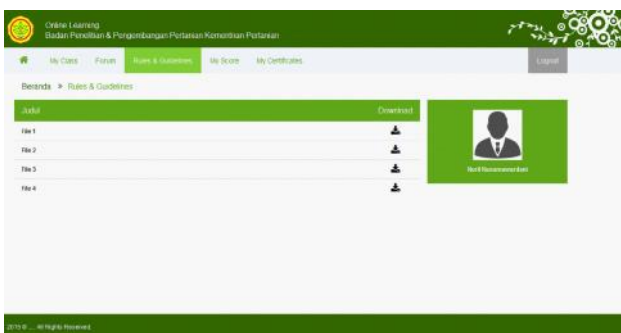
Online Learning
Badan Penelitian & Pengembangan Pertanian Kementrian Pertanian

My Class Forum Rules & Guidelines My Score My Certificates Logout

Beranda » Rules & Guidelines

| Judul | Download |
|---|---|
| File 1 | |
| File 2 | |
| File 3 | |
| File 4 | |

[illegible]

2015 © ... All Rights Reserved.